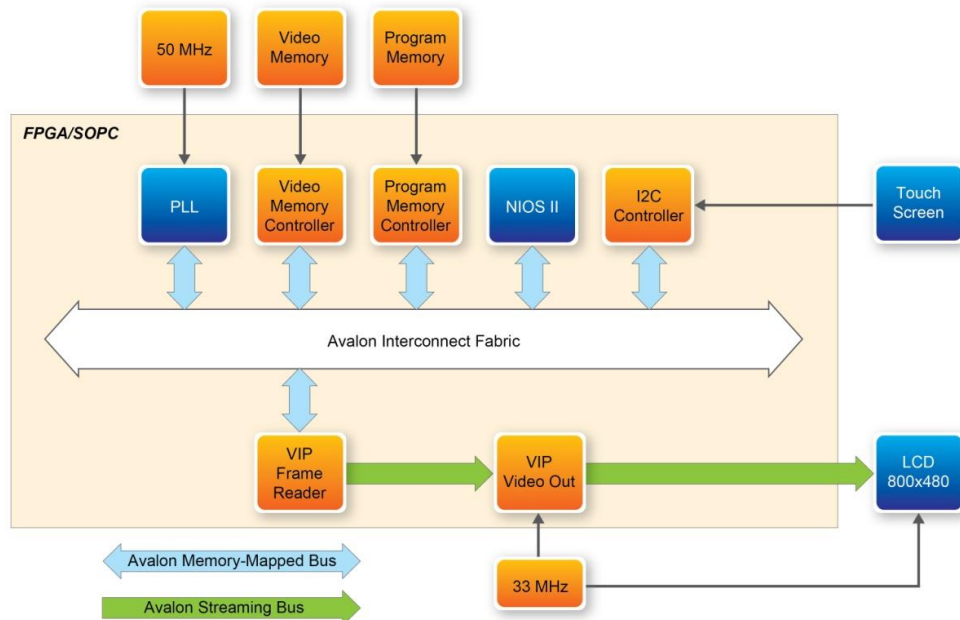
50 MHz

Video Memory

Program Memory

FPGA/SOPC

PLL

Video Memory Controller

Program Memory Controller

NIOS II

I2C Controller

Touch Screen

Avalon Interconnect Fabric

VIP Frame Reader

VIP Video Out

LCD 800x480

Avalon Memory-Mapped Bus

Avalon Streaming Bus

33 MHz